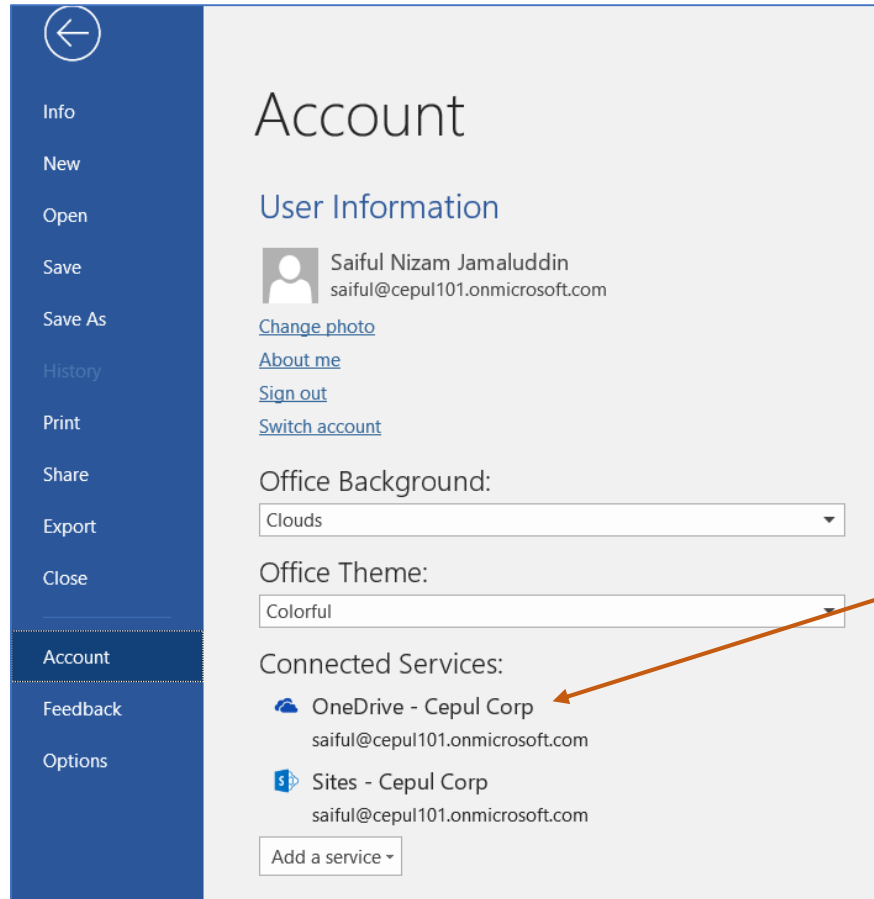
Info
New
Open
Save
Save As
History
Print
Share
Export
Close
Account
Feedback
Options

Account

User Information

Saiful Nizam Jamaluddin
saiful@cepul101.onmicrosoft.com

Change photo
About me
Sign out
Switch account

Office Background:
Clouds

Office Theme:
Colorful

Connected Services:
OneDrive - Cepul Corp
saiful@cepul101.onmicrosoft.com
Sites - Cepul Corp
saiful@cepul101.onmicrosoft.com

Add a service